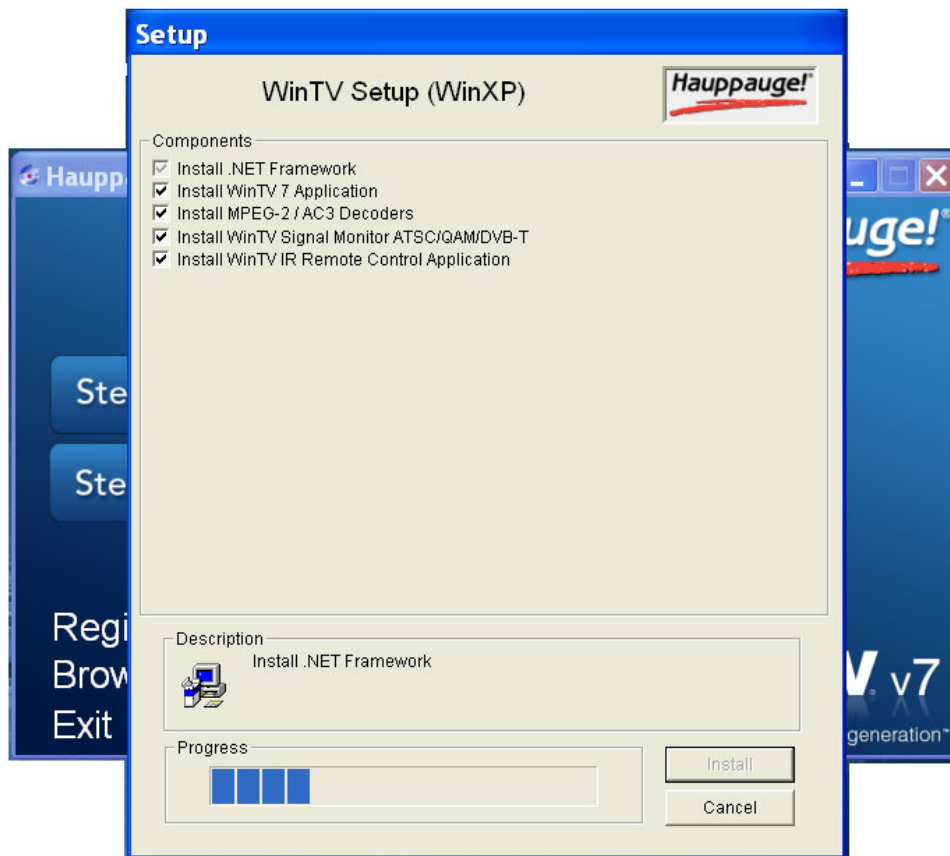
Setup

WinTV Setup (WinXP)

Hauppauge!

Components

Install .NET Framework
Install WinTV 7 Application
Install MPEG-2 / AC3 Decoders
Install WinTV Signal Monitor ATSC/QAM/DVB-T
Install WinTV IR Remote Control Application

Description

Install .NET Framework

Progress

Install

Cancel

Haupp

uge!

Ste

Ste

Regi
Brow
Exit

V v7

generation